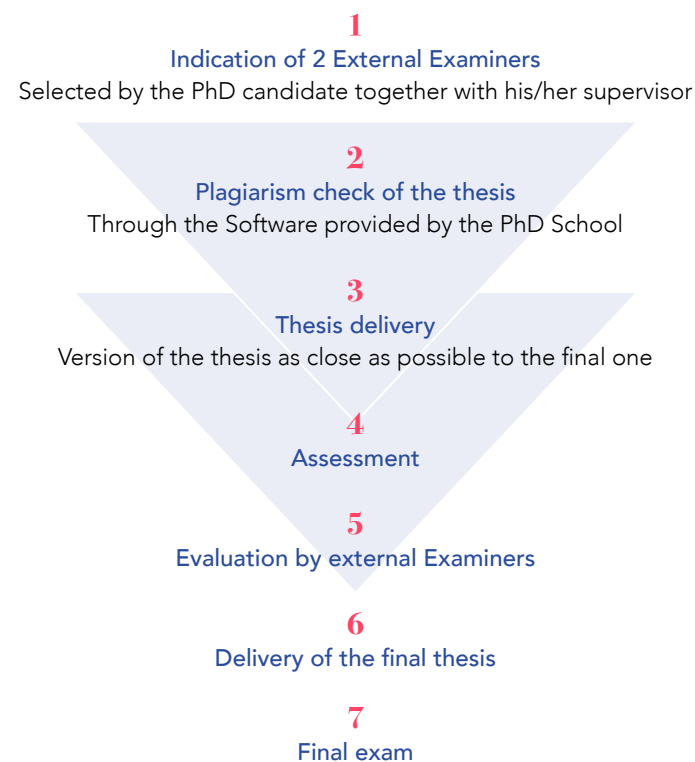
1
Indication of 2 External Examiners
Selected by the PhD candidate together with his/her supervisor

2
Plagiarism check of the thesis
Through the Software provided by the PhD School

3
Thesis delivery
Version of the thesis as close as possible to the final one

4
Assessment

5
Evaluation by external Examiners

6
Delivery of the final thesis

7
Final exam